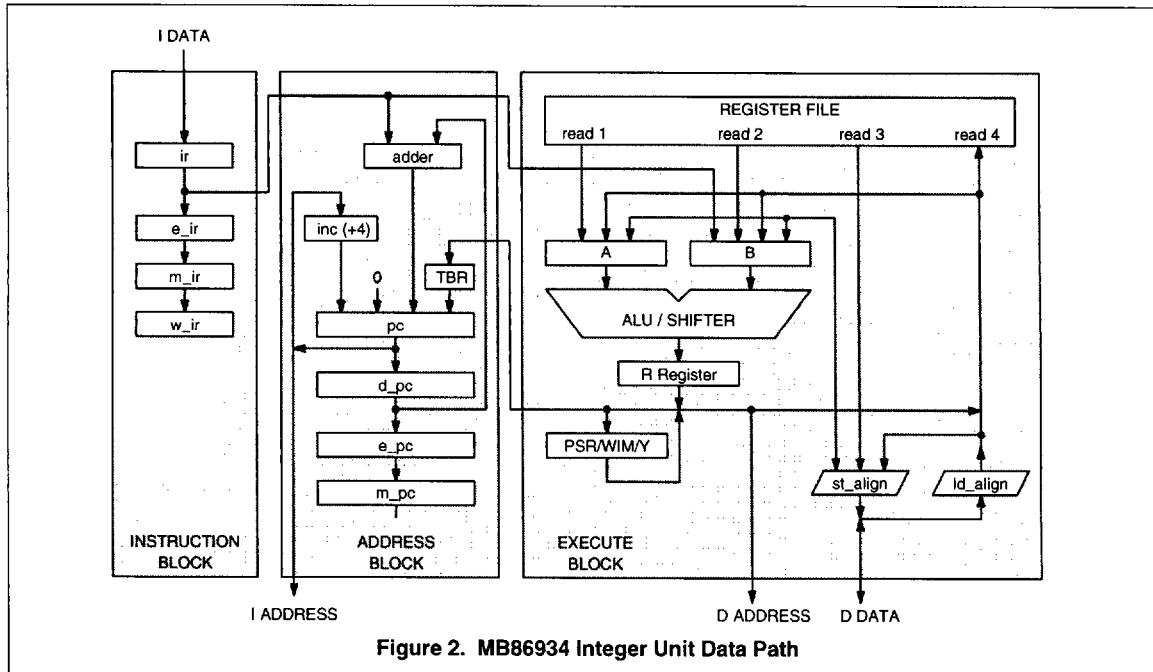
I DATA

ir

e_ir

m_ir

w_ir

INSTRUCTION BLOCK

adder

inc (+4)

0

TBR

pc

d_pc

e_pc

m_pc

ADDRESS BLOCK

REGISTER FILE

read 1

read 2

read 3

read 4

A

B

ALU / SHIFTER

R Register

PSR/WIM/Y

st_align

ld_align

EXECUTE BLOCK

I ADDRESS

D ADDRESS

D DATA

Figure 2. MB86934 Integer Unit Data Path